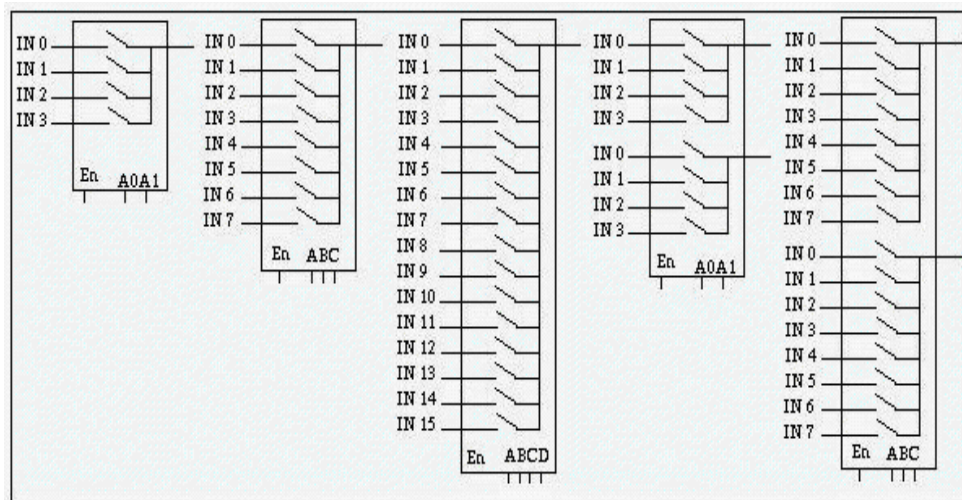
IN 0
IN 1
IN 2
IN 3
En A0A1

IN 0
IN 1
IN 2
IN 3
IN 4
IN 5
IN 6
IN 7
En ABC

IN 0
IN 1
IN 2
IN 3
IN 4
IN 5
IN 6
IN 7
IN 8
IN 9
IN 10
IN 11
IN 12
IN 13
IN 14
IN 15
En ABCD

IN 0
IN 1
IN 2
IN 3
IN 0
IN 1
IN 2
IN 3
En A0A1

IN 0
IN 1
IN 2
IN 3
IN 4
IN 5
IN 6
IN 7
IN 0
IN 1
IN 2
IN 3
IN 4
IN 5
IN 6
IN 7
En ABC